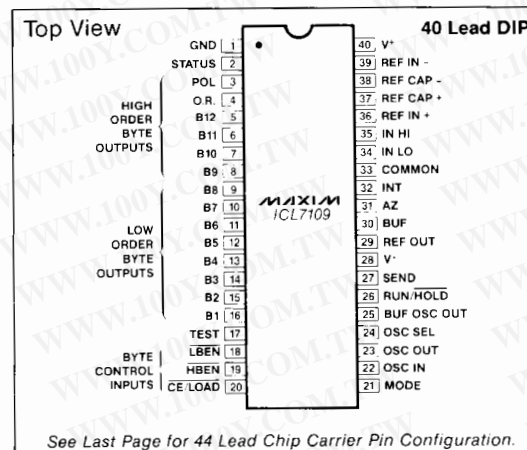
Top View

40 Lead DIP

HIGH ORDER BYTE OUTPUTS

LOW ORDER BYTE OUTPUTS

BYTE CONTROL INPUTS

GND 1
STATUS 2
POL 3
O.R. 4
B12 5
B11 6
B10 7
B9 8
B8 9
B7 10
B6 11
B5 12
B4 13
B3 14
B2 15
B1 16
TEST 17
$\overline{\text{LBEN}}$ 18
$\overline{\text{HBEN}}$ 19
$\overline{\text{CE}}$/LOAD 20

MAXIM
ICL7109

40 V+
39 REF IN -
38 REF CAP -
37 REF CAP +
36 REF IN +
35 IN HI
34 IN LO
33 COMMON
32 INT
31 AZ
30 BUF
29 REF OUT
28 V-
27 SEND
26 RUN/$\overline{\text{HOLD}}$
25 BUF OSC OUT
24 OSC SEL
23 OSC OUT
22 OSC IN
21 MODE

See Last Page for 44 Lead Chip Carrier Pin Configuration.

WWW.100Y.COM.TW